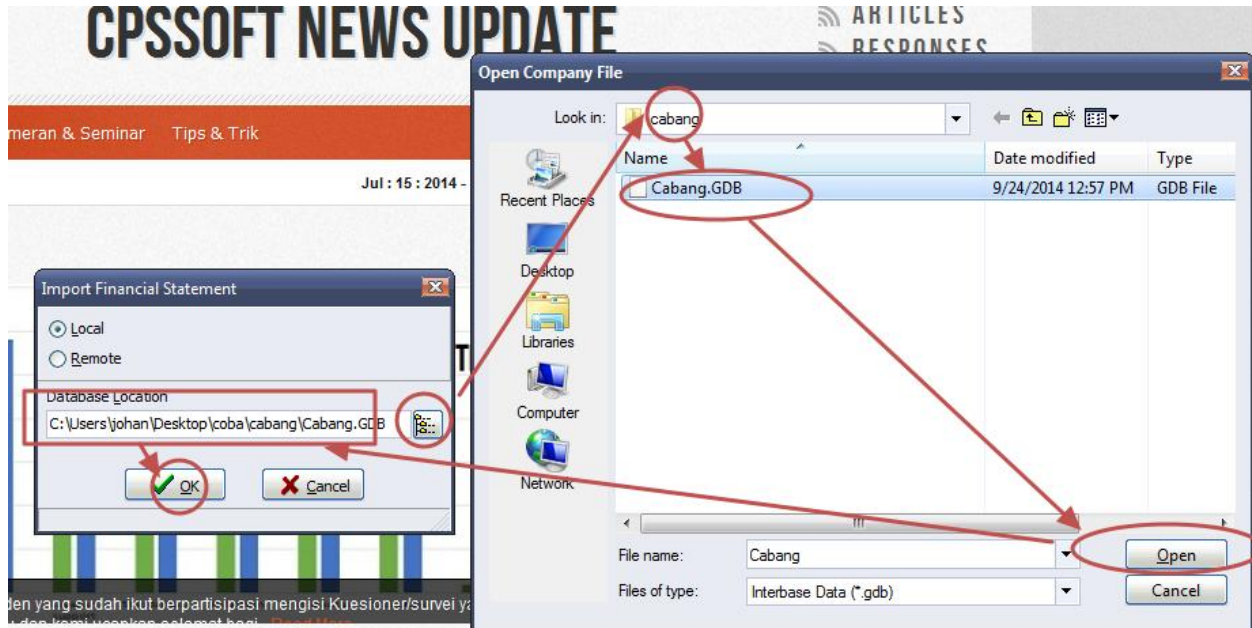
CPSSOFT NEWS UPDATE

ARTICLES
RESPONSES

meran & Seminar Tips & Trik

Jul : 15 : 2014 -

Import Financial Statement

Local
Remote

Database Location
C:\Users\johan\Desktop\coba\cabang\Cabang.GDB

OK
Cancel

den yang sudah ikut berpartisipasi mengisi Kuesioner/survei y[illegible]

Open Company File

Look in: cabang

Recent Places
Desktop
Libraries
Computer
Network

| Name | Date modified | Type |
|---|---|---|
| Cabang.GDB | 9/24/2014 12:57 PM | GDB File |

File name: Cabang
Files of type: Interbase Data (*.gdb)

Open
Cancel